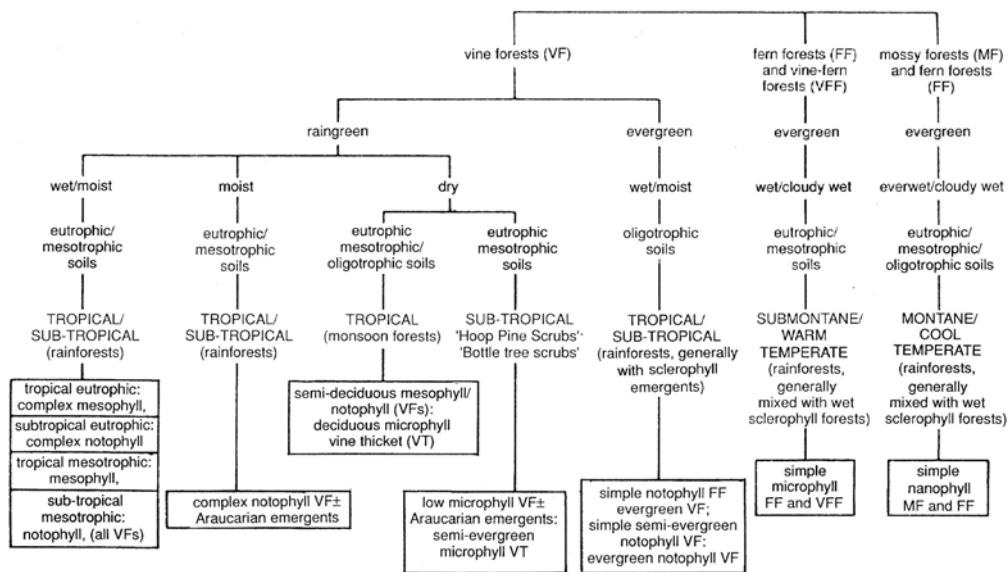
vine forests (VF)

fern forests (FF) and vine-fern forests (VFF)

mossy forests (MF) and fern forests (FF)

raingreen

evergreen

evergreen

evergreen

wet/moist

moist

dry

wet/moist

wet/cloudy wet

everwet/cloudy wet

eutrophic/ mesotrophic soils

eutrophic/ mesotrophic soils

eutrophic mesotrophic/ oligotrophic soils

eutrophic mesotrophic soils

oligotrophic soils

eutrophic/ mesotrophic soils

eutrophic/ mesotrophic/ oligotrophic soils

TROPICAL/ SUB-TROPICAL (rainforests)

TROPICAL/ SUB-TROPICAL (rainforests)

TROPICAL (monsoon forests)

SUB-TROPICAL 'Hoop Pine Scrubs'- 'Bottle tree scrubs'

TROPICAL/ SUB-TROPICAL (rainforests, generally with sclerophyll emergents)

SUBMONTANE/ WARM TEMPERATE (rainforests, generally mixed with wet sclerophyll forests)

MONTANE/ COOL TEMPERATE (rainforests, generally mixed with wet sclerophyll forests)

tropical eutrophic: complex mesophyll,

subtropical eutrophic: complex notophyll

tropical mesotrophic: mesophyll,

sub-tropical mesotrophic: notophyll, (all VFs)

complex notophyll VF± Araucarian emergents

semi-deciduous mesophyll/ notophyll (VFs): deciduous microphyll vine thicket (VT)

low microphyll VF± Araucarian emergents: semi-evergreen microphyll VT

simple notophyll FF evergreen VF; simple semi-evergreen notophyll VF: evergreen notophyll VF

simple microphyll FF and VFF

simple nanophyll MF and FF